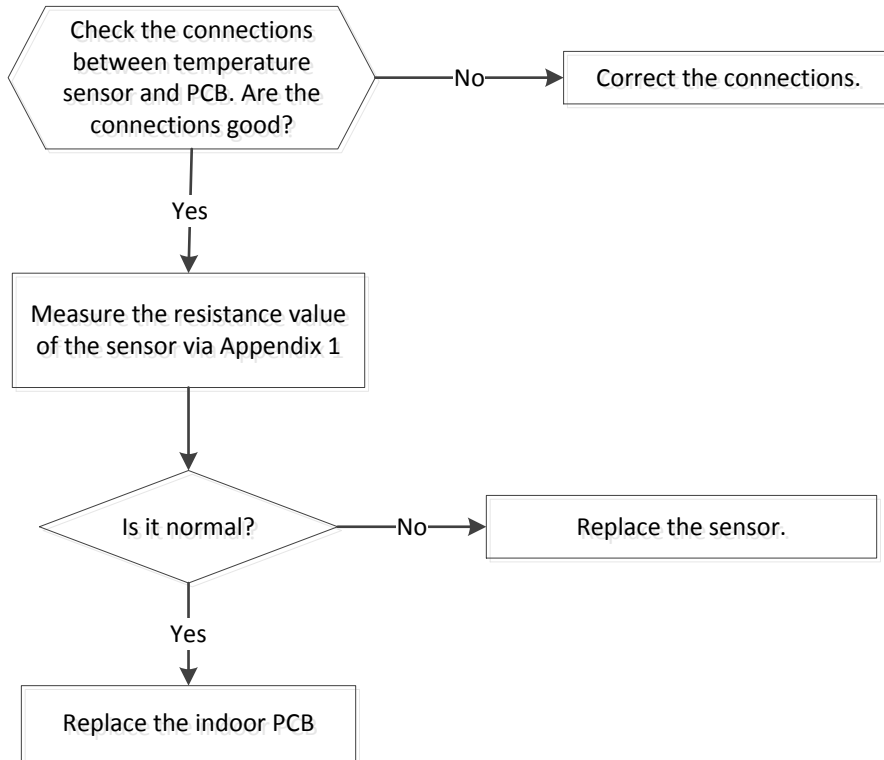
Check the connections between temperature sensor and PCB. Are the connections good?

No

Correct the connections.

Yes

Measure the resistance value of the sensor via Appendix 1

Is it normal?

No

Replace the sensor.

Yes

Replace the indoor PCB